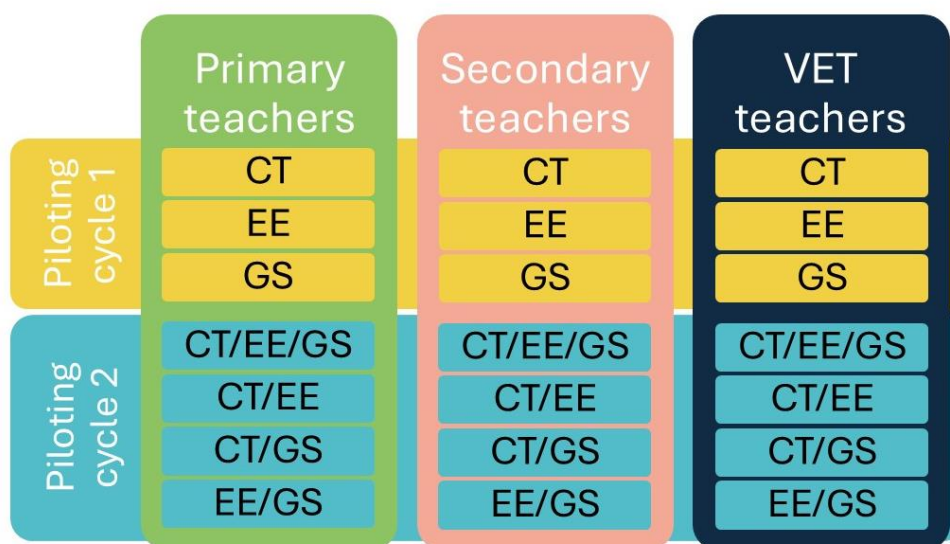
| | Primary teachers | Secondary teachers | VET teachers |
|---|---|---|---|
| Piloting cycle 1 | CT | CT | CT |
| | EE | EE | EE |
| | GS | GS | GS |
| Piloting cycle 2 | CT/EE/GS | CT/EE/GS | CT/EE/GS |
| | CT/EE | CT/EE | CT/EE |
| | CT/GS | CT/GS | CT/GS |
| | EE/GS | EE/GS | EE/GS |